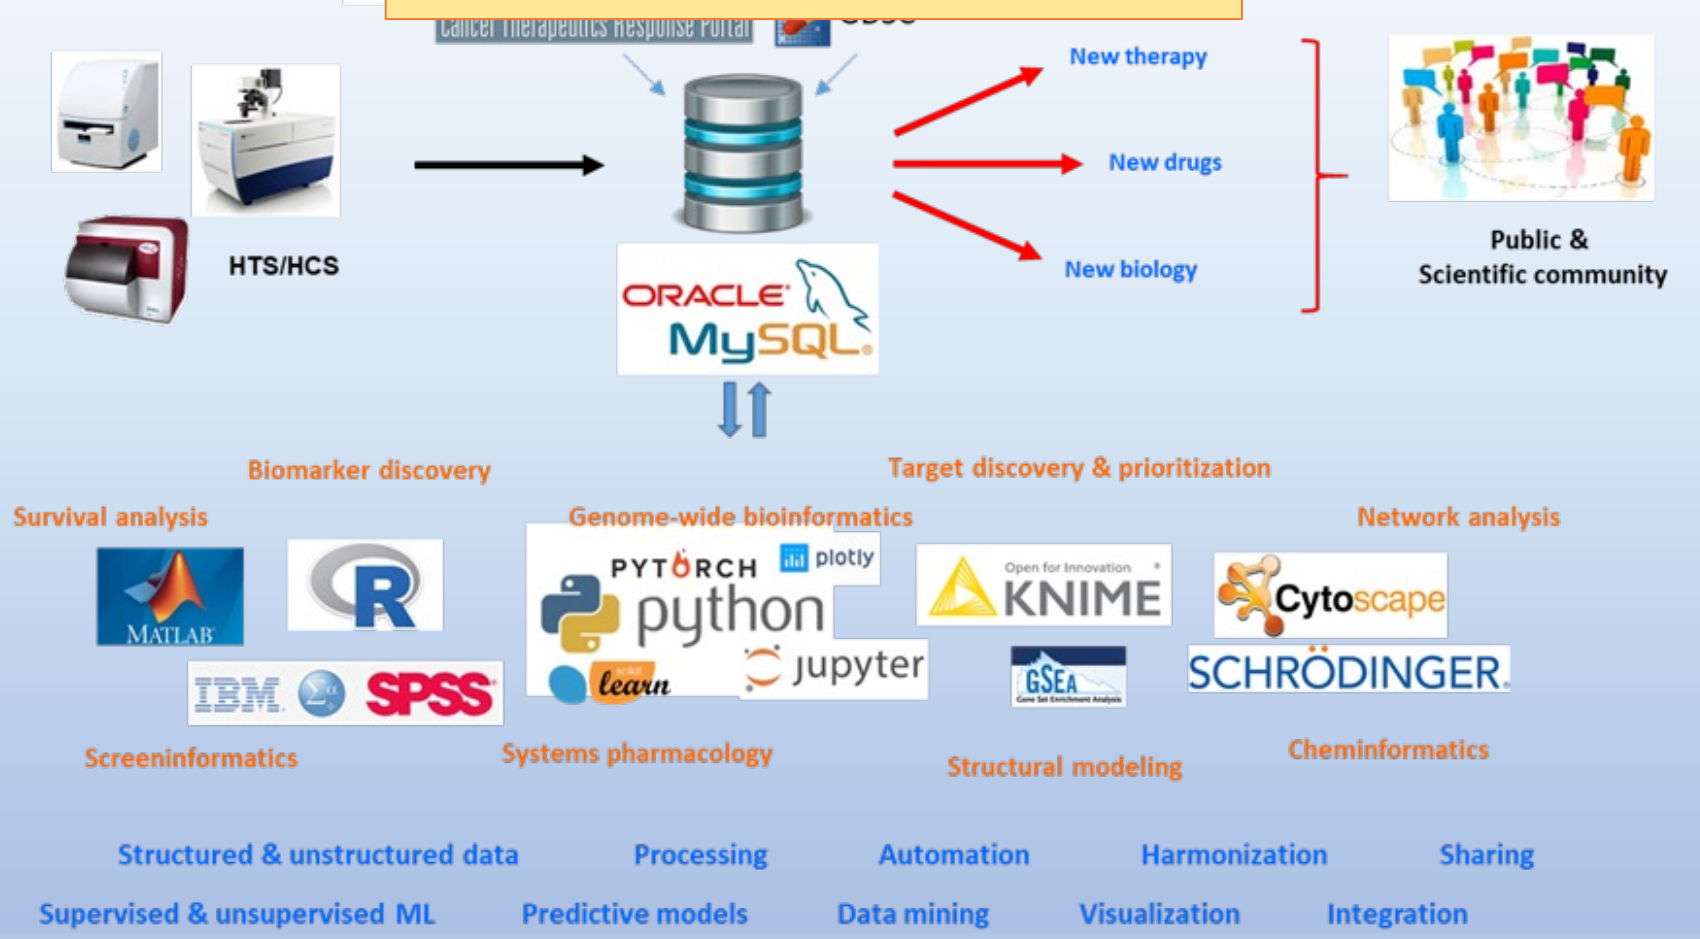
Cancer Therapeutics Response Portal

HTS/HCS

ORACLE MySQL

New therapy

New drugs

New biology

Public & Scientific community

Biomarker discovery

Target discovery & prioritization

Survival analysis

Genome-wide bioinformatics

Network analysis

MATLAB

R

PYTORCH

plotly

python

learn

jupyter

Open for Innovation KNIME

Cytoscape

GSEA

SCHRÖDINGER

IBM SPSS

Screeninformatics

Systems pharmacology

Structural modeling

Cheminformatics

Structured & unstructured data

Processing

Automation

Harmonization

Sharing

Supervised & unsupervised ML

Predictive models

Data mining

Visualization

Integration